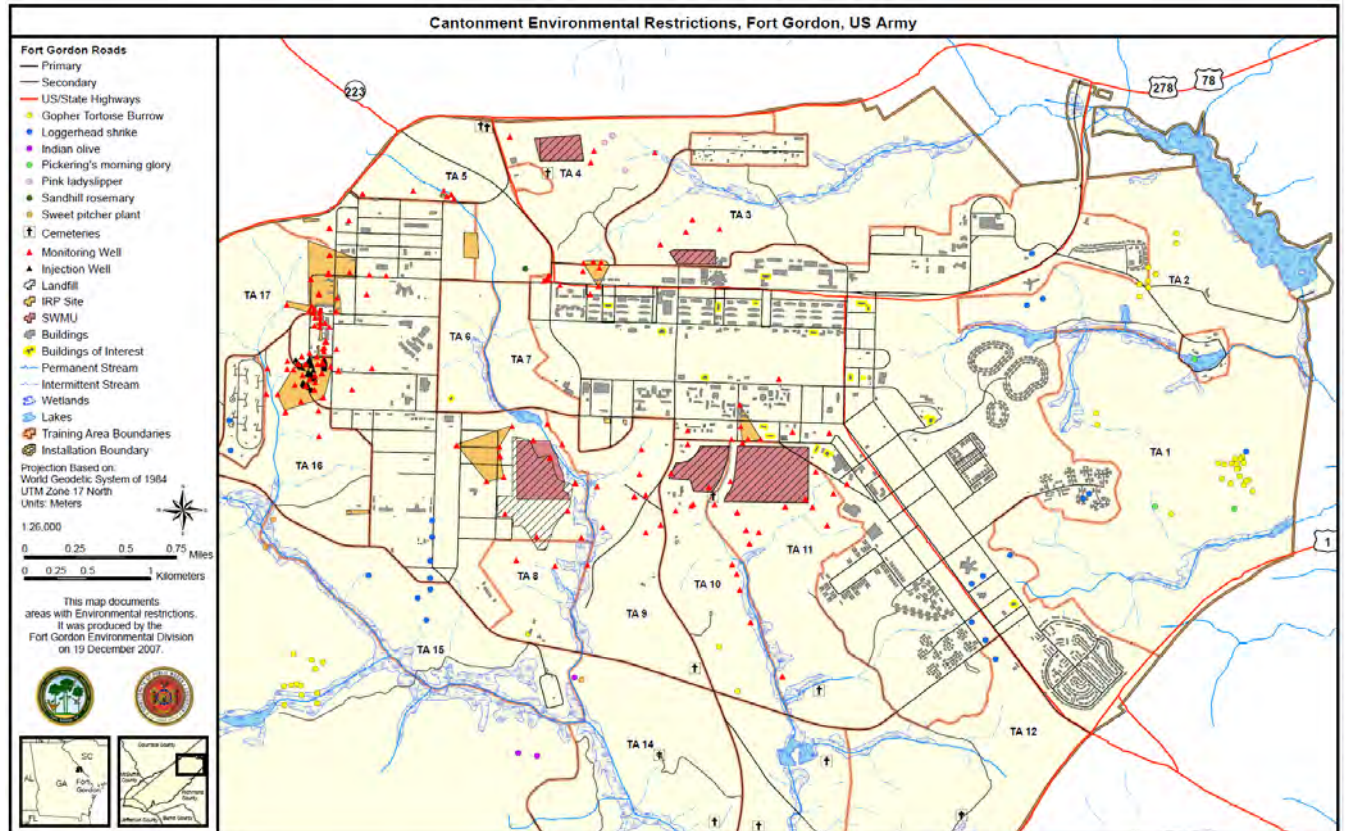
Cantonment Environmental Restrictions, Fort Gordon, US Army

Fort Gordon Roads
Primary
Secondary
US/State Highways
Gopher Tortoise Burrow
Loggerhead shrike
Indian olive
Pickering's morning glory
Pink ladyslipper
Sandhill rosemary
Sweet pitcher plant
Cemeteries
Monitoring Well
Injection Well
Landfill
IRP Site
SWMU
Buildings
Buildings of Interest
Permanent Stream
Intermittent Stream
Wetlands
Lakes
Training Area Boundaries
Installation Boundary

Projection Based on:
World Geodetic System of 1984
UTM Zone 17 North
Units: Meters

1:26,000

0 0.25 0.5 0.75 Miles
0 0.25 0.5 1 Kilometers

This map documents areas with Environmental restrictions. It was produced by the Fort Gordon Environmental Division on 19 December 2007.

SC
AL
GA
Fort Gordon
FL

223
278
78
1

TA 5
TA 4
TA 3
TA 2
TA 17
TA 6
TA 7
TA 1
TA 16
TA 11
TA 8
TA 10
TA 9
TA 15
TA 14
TA 12